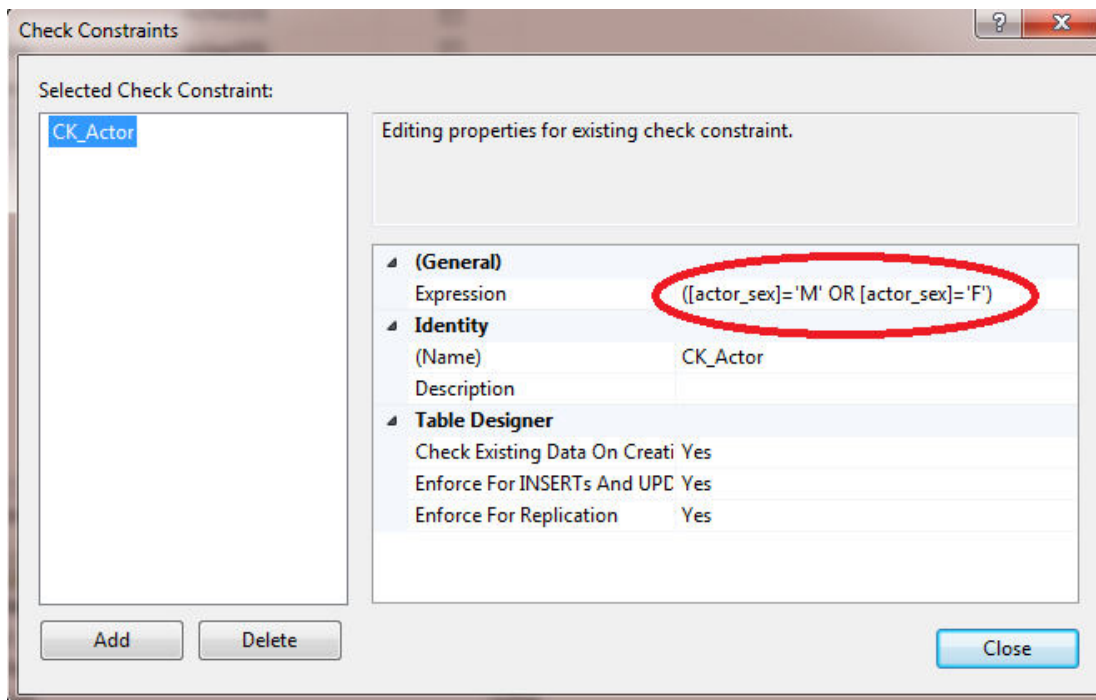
Check Constraints

?

X

Selected Check Constraint:

CK_Actor

Editing properties for existing check constraint.

| | |
|---|---|
| **(General)** | |
| Expression | ([actor_sex]='M' OR [actor_sex]='F') |
| **Identity** | |
| (Name) | CK_Actor |
| Description | |
| **Table Designer** | |
| Check Existing Data On Creati | Yes |
| Enforce For INSERTs And UPD | Yes |
| Enforce For Replication | Yes |

Add

Delete

Close